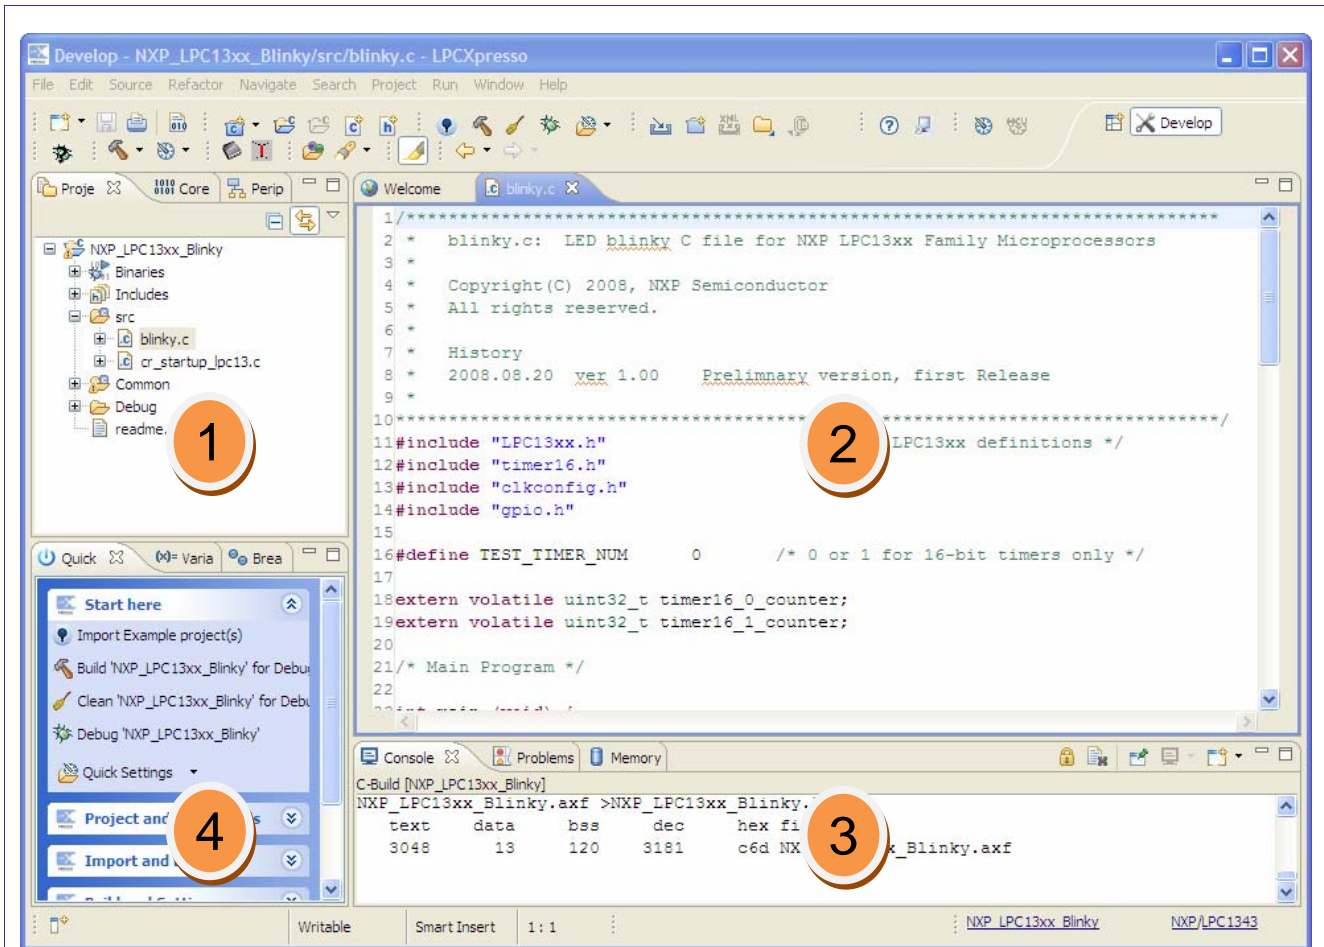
Develop - NXP_LPC13xx_Blinky/src/blinky.c - LPCXpresso

File Edit Source Refactor Navigate Search Project Run Window Help

Develop

Proje Core Perip

NXP_LPC13xx_Blinky
Binaries
Includes
src
blinky.c
cr_startup_lpc13.c
Common
Debug
readme.

1

Welcome blinky.c

1/**********************************************************************
2 * blinky.c: LED blinky C file for NXP LPC13xx Family Microprocessors
3 *
4 * Copyright(C) 2008, NXP Semiconductor
5 * All rights reserved.
6 *
7 * History
8 * 2008.08.20 ver 1.00 Prelimnary version, first Release
9 *
10**********************************************************************/
11#include "LPC13xx.h" LPC13xx definitions */
12#include "timer16.h"
13#include "clkconfig.h"
14#include "gpio.h"
15
16#define TEST_TIMER_NUM 0 /* 0 or 1 for 16-bit timers only */
17
18extern volatile uint32_t timer16_0_counter;
19extern volatile uint32_t timer16_1_counter;
20
21/* Main Program */
22

2

Quick Varia Brea

Start here
Import Example project(s)
Build 'NXP_LPC13xx_Blinky' for Debu
Clean 'NXP_LPC13xx_Blinky' for Debu
Debug 'NXP_LPC13xx_Blinky'
Quick Settings

Project and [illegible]s
Import and

4

Console Problems Memory

C-Build [NXP_LPC13xx_Blinky]
NXP_LPC13xx_Blinky.axf >NXP_LPC13xx_Blinky.
text data bss dec hex fi
3048 13 120 3181 c6d NX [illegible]x_Blinky.axf

3

Writable Smart Insert 1 : 1 NXP_LPC13xx_Blinky NXP/LPC1343